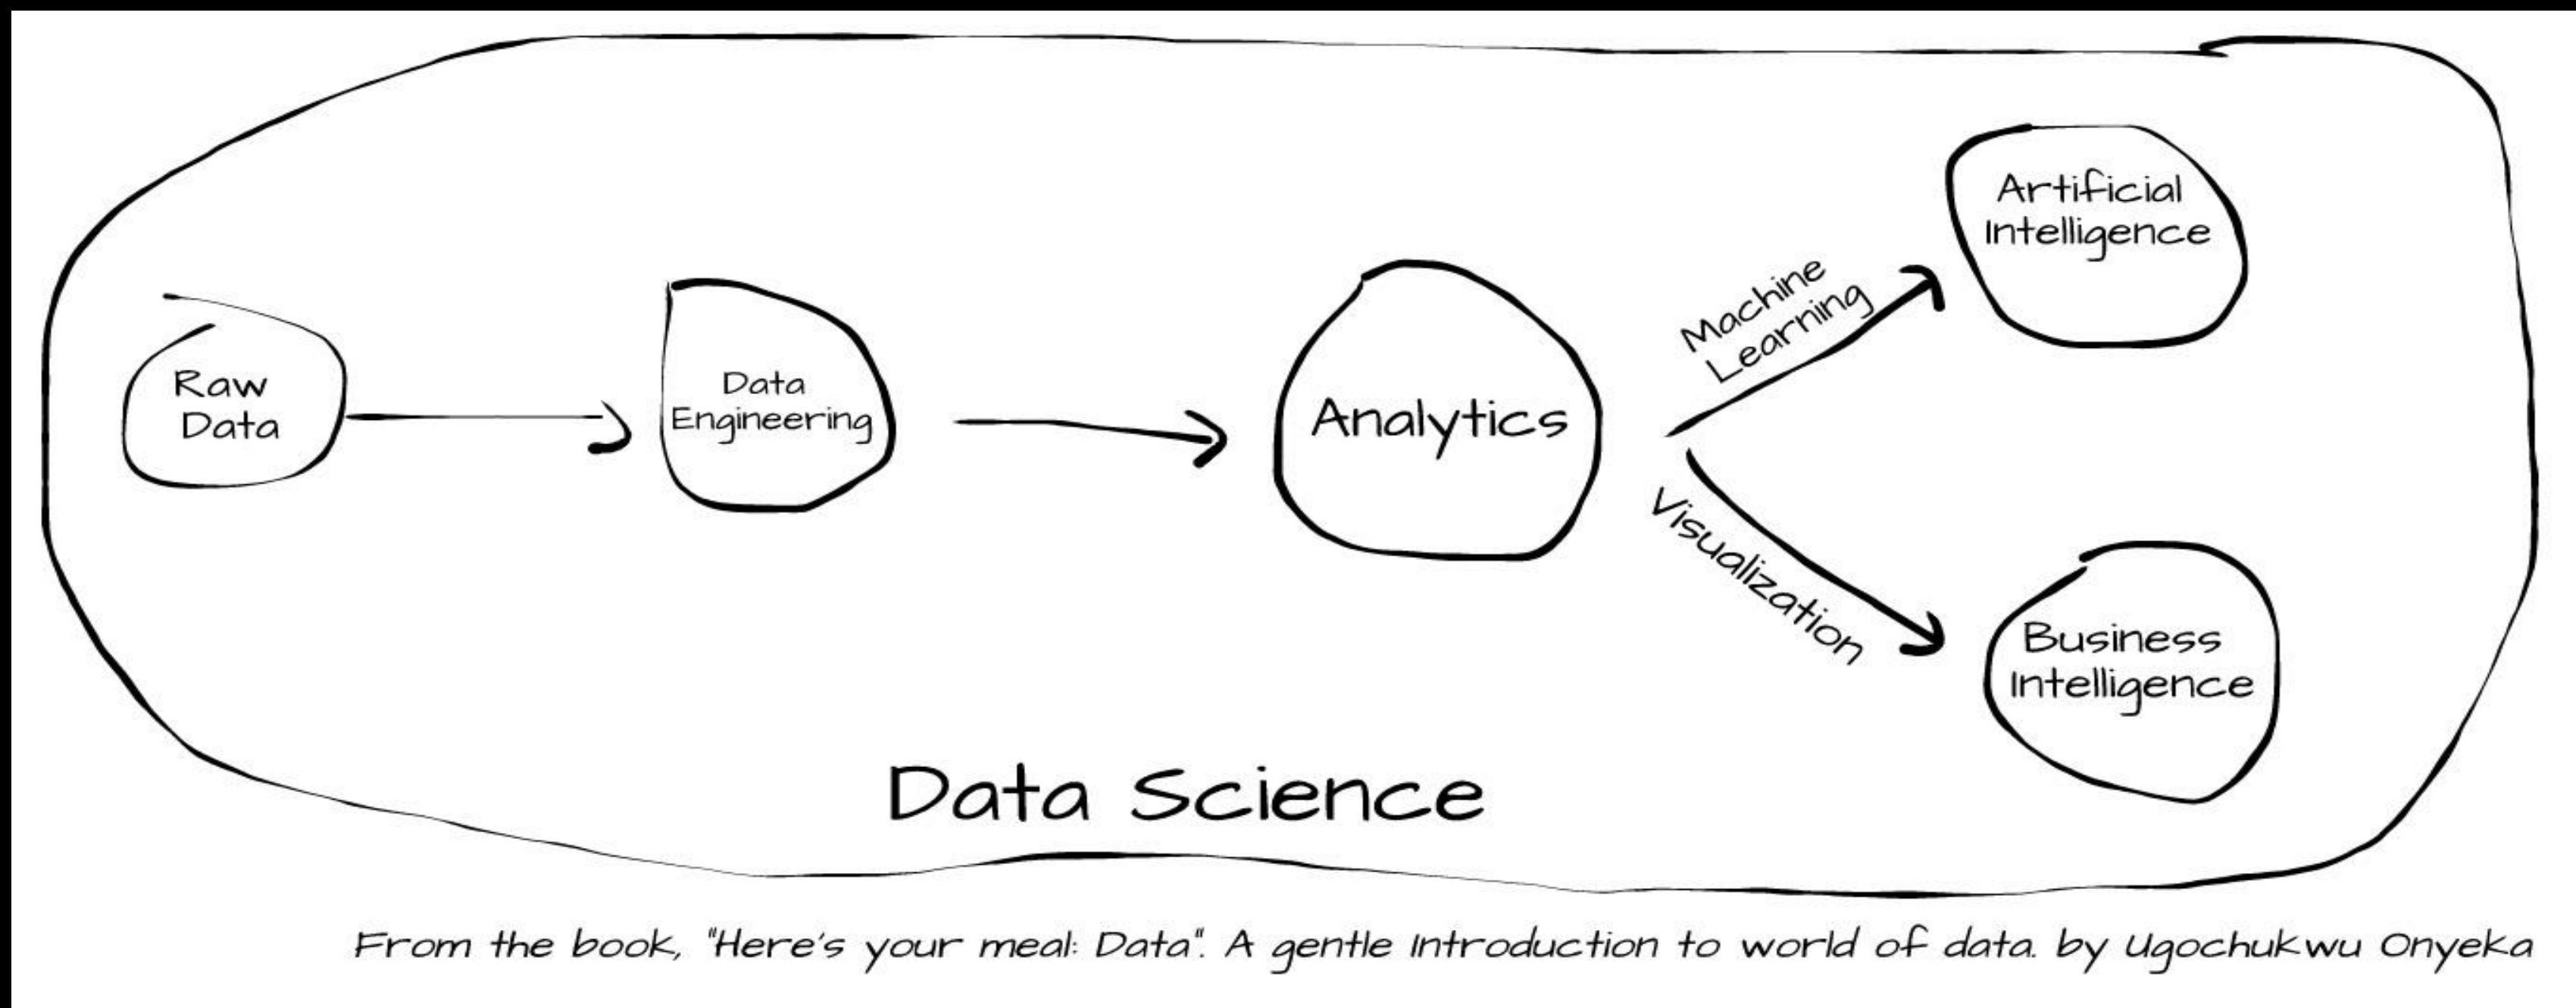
Raw Data

Data Engineering

Analytics

Machine Learning

Visualization

Artificial Intelligence

Business Intelligence

Data Science

From the book, "Here's your meal: Data". A gentle introduction to world of data. by Ugochukwu Onyeka